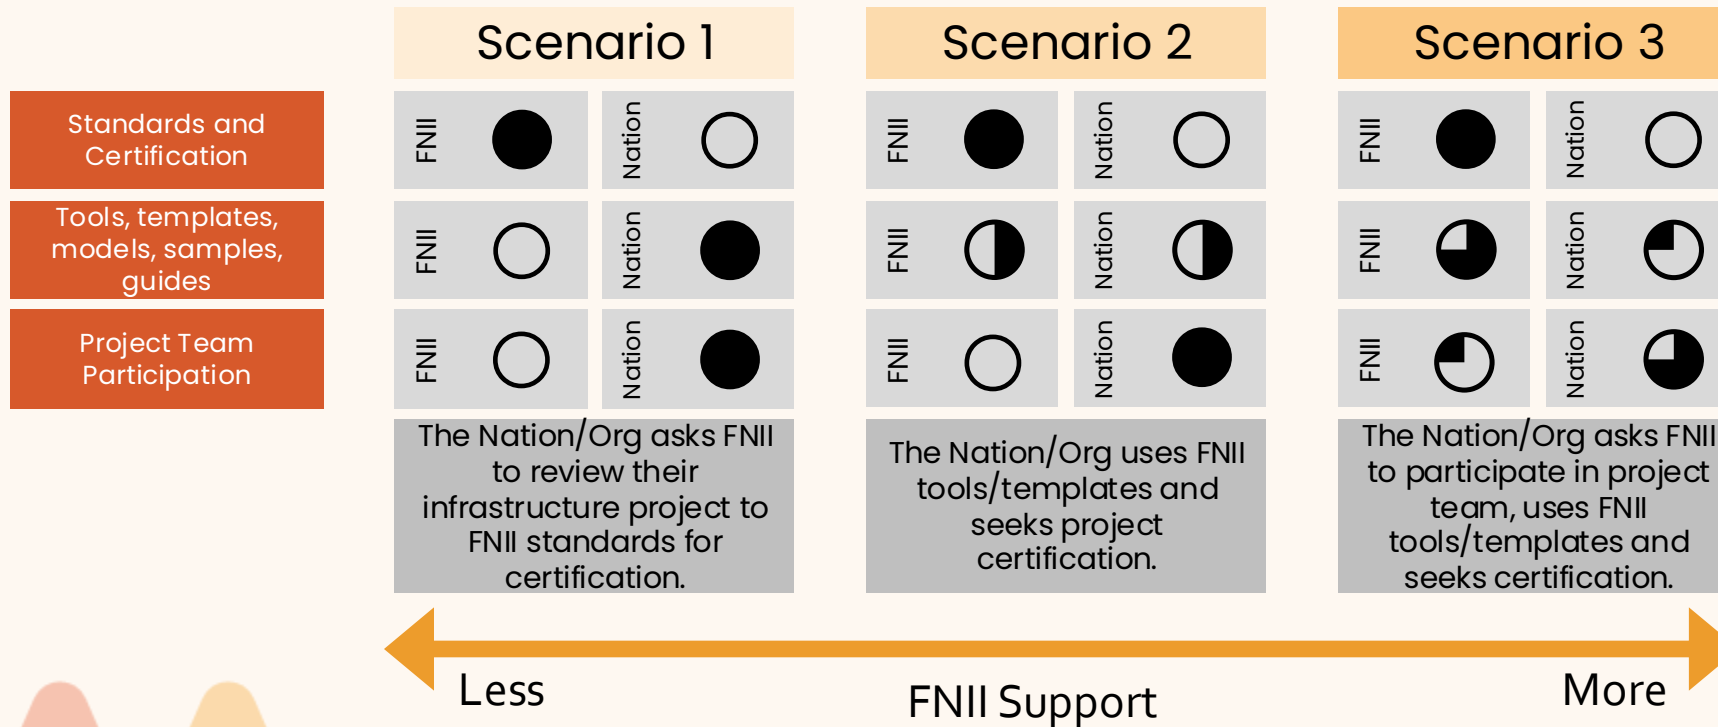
Scenario 1

Scenario 2

Scenario 3

Standards and Certification

Tools, templates, models, samples, guides

Project Team Participation

| FNII | Nation | FNII | Nation | FNII | Nation |
|---|---|---|---|---|---|
| FNII | Nation | FNII | Nation | FNII | Nation |
| FNII | Nation | FNII | Nation | FNII | Nation |
| FNII | Nation | FNII | Nation | FNII | Nation |

The Nation/Org asks FNII to review their infrastructure project to FNII standards for certification.

The Nation/Org uses FNII tools/templates and seeks project certification.

The Nation/Org asks FNII to participate in project team, uses FNII tools/templates and seeks certification.

Less

FNII Support

More